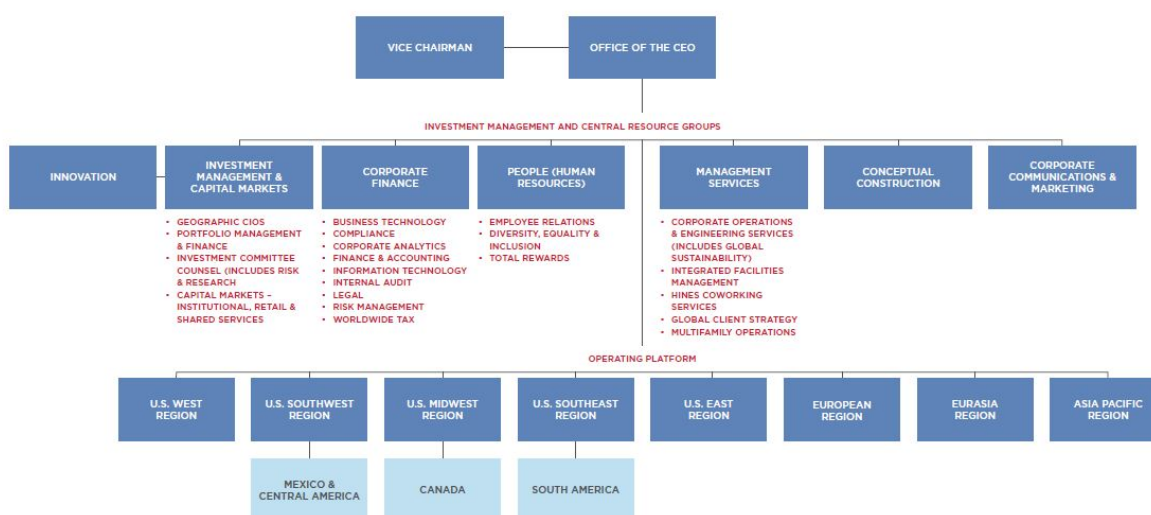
VICE CHAIRMAN

OFFICE OF THE CEO

INVESTMENT MANAGEMENT AND CENTRAL RESOURCE GROUPS

INNOVATION

INVESTMENT MANAGEMENT & CAPITAL MARKETS

- GEOGRAPHIC CIOS
- PORTFOLIO MANAGEMENT & FINANCE
- INVESTMENT COMMITTEE COUNSEL (INCLUDES RISK & RESEARCH
- CAPITAL MARKETS – INSTITUTIONAL, RETAIL & SHARED SERVICES

CORPORATE FINANCE

- BUSINESS TECHNOLOGY
- COMPLIANCE
- CORPORATE ANALYTICS
- FINANCE & ACCOUNTING
- INFORMATION TECHNOLOGY
- INTERNAL AUDIT
- LEGAL
- RISK MANAGEMENT
- WORLDWIDE TAX

PEOPLE (HUMAN RESOURCES)

- EMPLOYEE RELATIONS
- DIVERSITY, EQUALITY & INCLUSION
- TOTAL REWARDS

MANAGEMENT SERVICES

- CORPORATE OPERATIONS & ENGINEERING SERVICES (INCLUDES GLOBAL SUSTAINABILITY)
- INTEGRATED FACILITIES MANAGEMENT
- HINES COWORKING SERVICES
- GLOBAL CLIENT STRATEGY
- MULTIFAMILY OPERATIONS

CONCEPTUAL CONSTRUCTION

CORPORATE COMMUNICATIONS & MARKETING

OPERATING PLATFORM

U.S. WEST REGION

U.S. SOUTHWEST REGION

MEXICO & CENTRAL AMERICA

U.S. MIDWEST REGION

CANADA

U.S. SOUTHEAST REGION

SOUTH AMERICA

U.S. EAST REGION

EUROPEAN REGION

EURASIA REGION

ASIA PACIFIC REGION